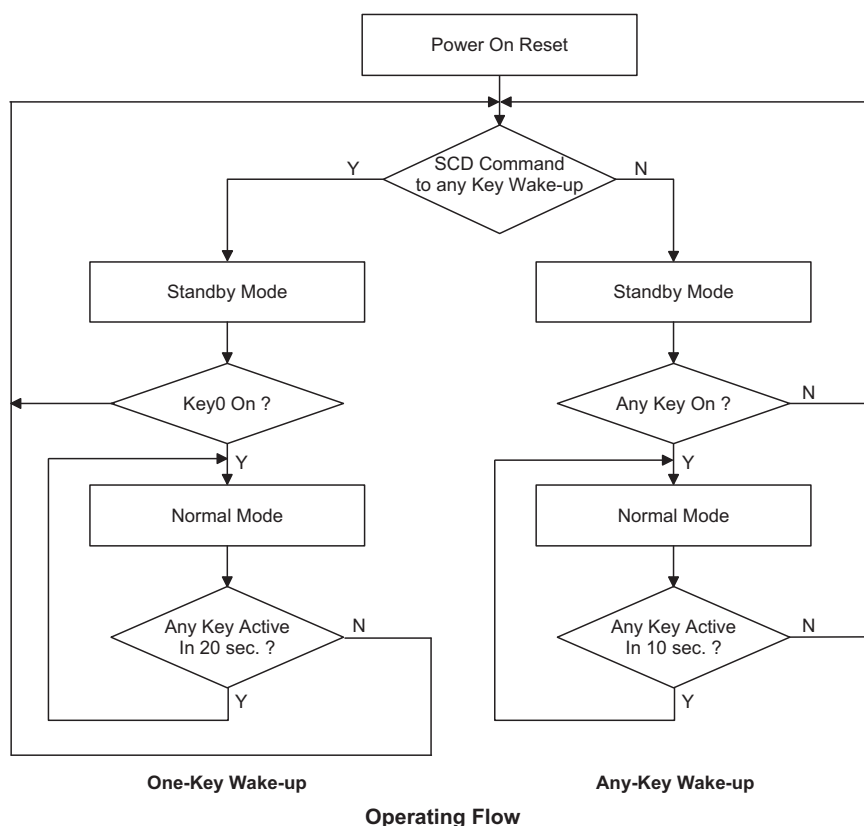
Power On Reset

SCD Command to any Key Wake-up

Y

N

Standby Mode

Standby Mode

Key0 On ?

Any Key On ?

N

Y

Y

Normal Mode

Normal Mode

Any Key Active In 20 sec. ?

N

Any Key Active In 10 sec. ?

N

Y

Y

One-Key Wake-up

Any-Key Wake-up

Operating Flow